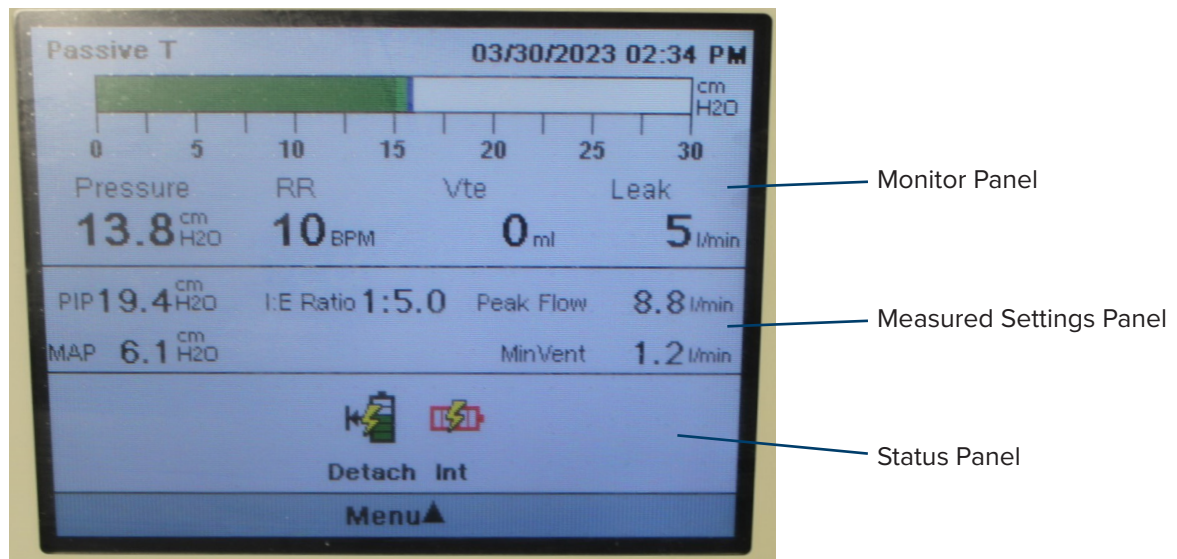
Passive T

03/30/2023 02:34 PM

cm H2O

0 5 10 15 20 25 30

Pressure
13.8 cm H2O

RR
10 BPM

Vte
0 ml

Leak
5 l/min

Monitor Panel

PIP 19.4 cm H2O

I:E Ratio 1:5.0

Peak Flow 8.8 l/min

MAP 6.1 cm H2O

MinVent 1.2 l/min

Measured Settings Panel

Detach Int

Status Panel

Menu▲